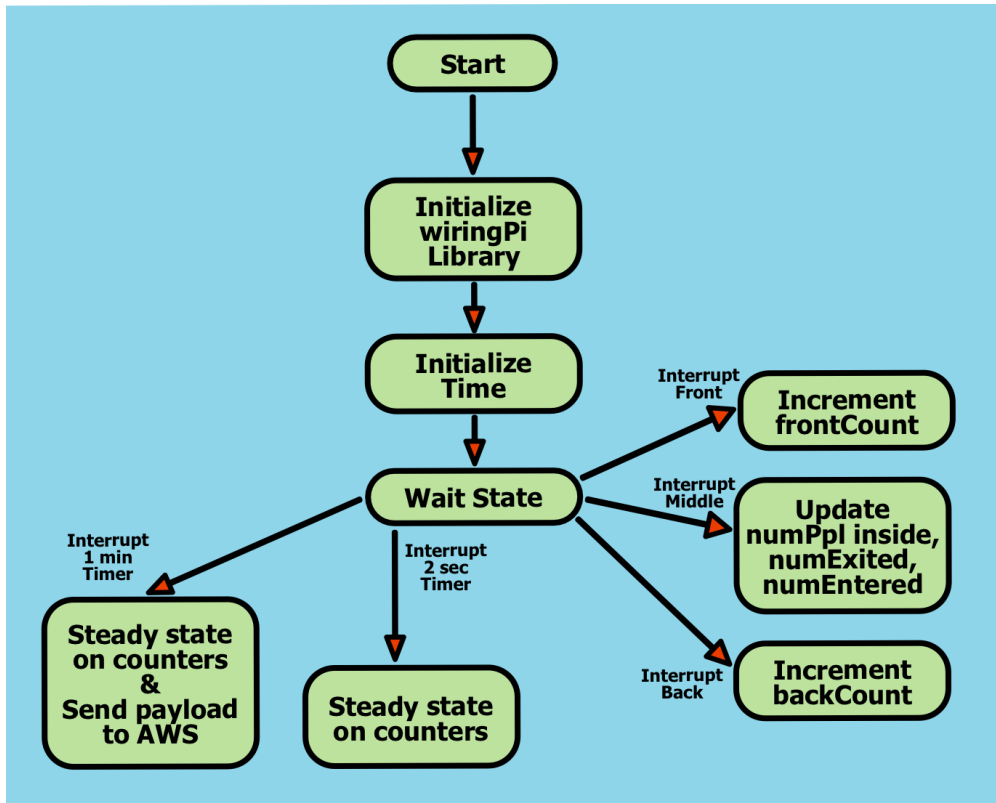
Start

Initialize wiringPi Library

Initialize Time

Wait State

Interrupt Front

Increment frontCount

Interrupt Middle

Update numPpl inside, numExited, numEntered

Interrupt Back

Increment backCount

Interrupt 1 min Timer

Steady state on counters & Send payload to AWS

Interrupt 2 sec Timer

Steady state on counters